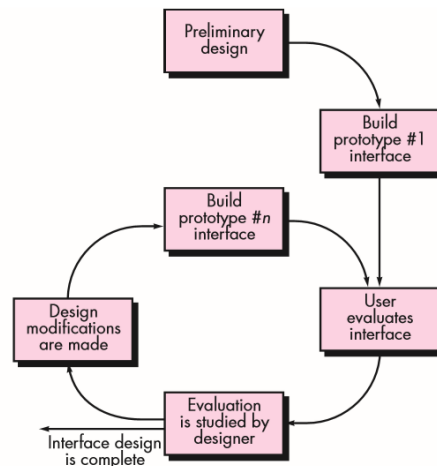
Preliminary design

Build prototype #1 interface

Build prototype #n interface

Design modifications are made

User evaluates interface

Evaluation is studied by designer

Interface design is complete